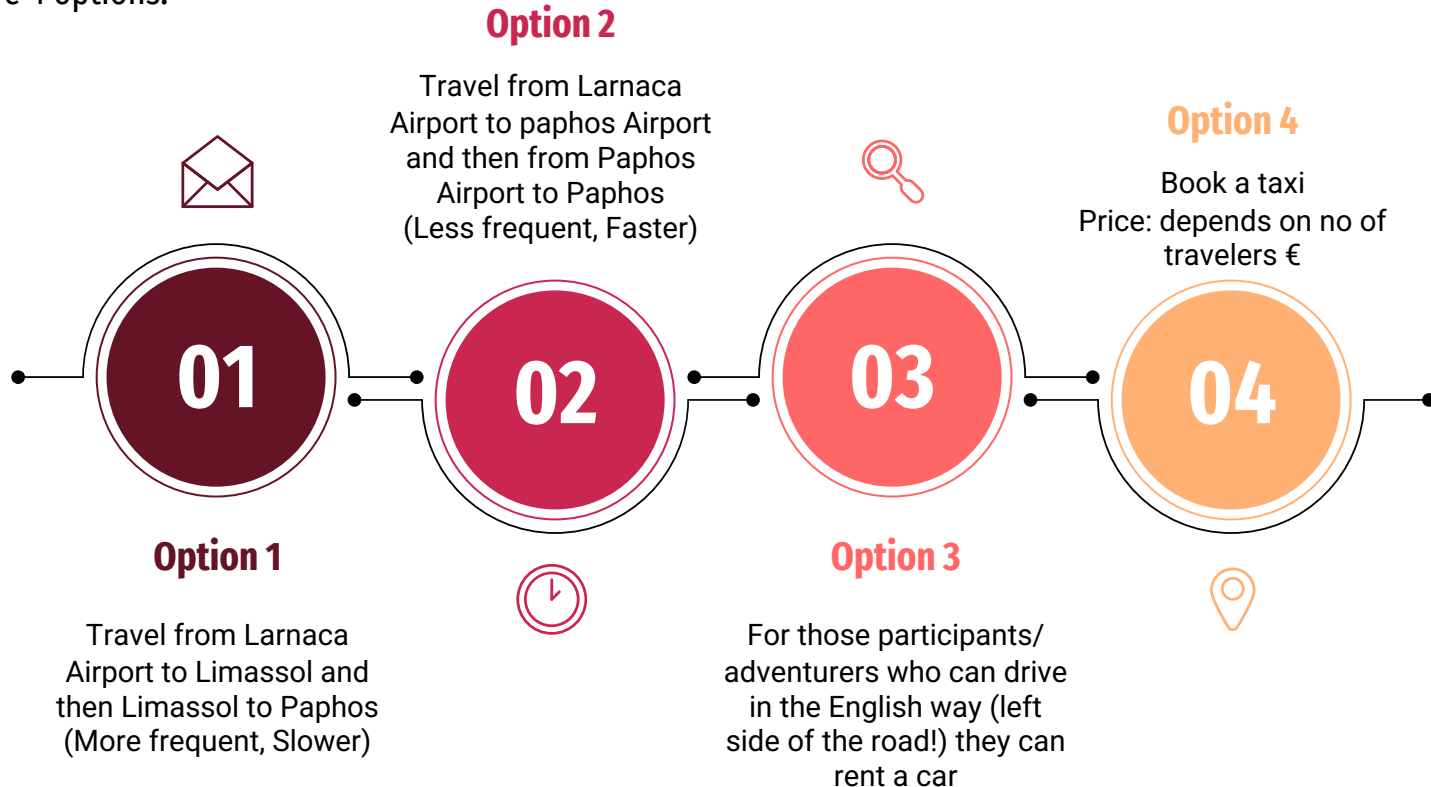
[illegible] 4 options:

Option 2

Travel from Larnaca Airport to paphos Airport and then from Paphos Airport to Paphos (Less frequent, Faster)

Option 4

Book a taxi
Price: depends on no of travelers €

01

02

03

04

Option 1

Travel from Larnaca Airport to Limassol and then Limassol to Paphos (More frequent, Slower)

Option 3

For those participants/ adventurers who can drive in the English way (left side of the road!) they can rent a car